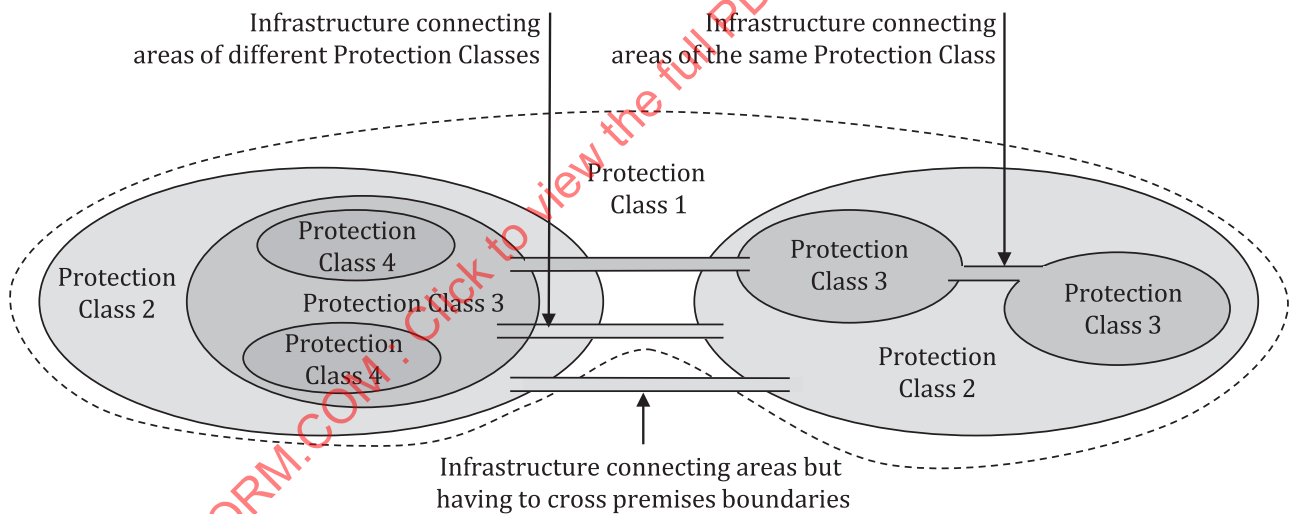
Infrastructure connecting areas of different Protection Classes

Infrastructure connecting areas of the same Protection Class

Protection Class 1

Protection Class 2

Protection Class 4

Protection Class 3

Protection Class 4

Protection Class 3

Protection Class 3

Protection Class 2

Infrastructure connecting areas but having to cross premises boundaries

ORM.COM : Click to view the full PD